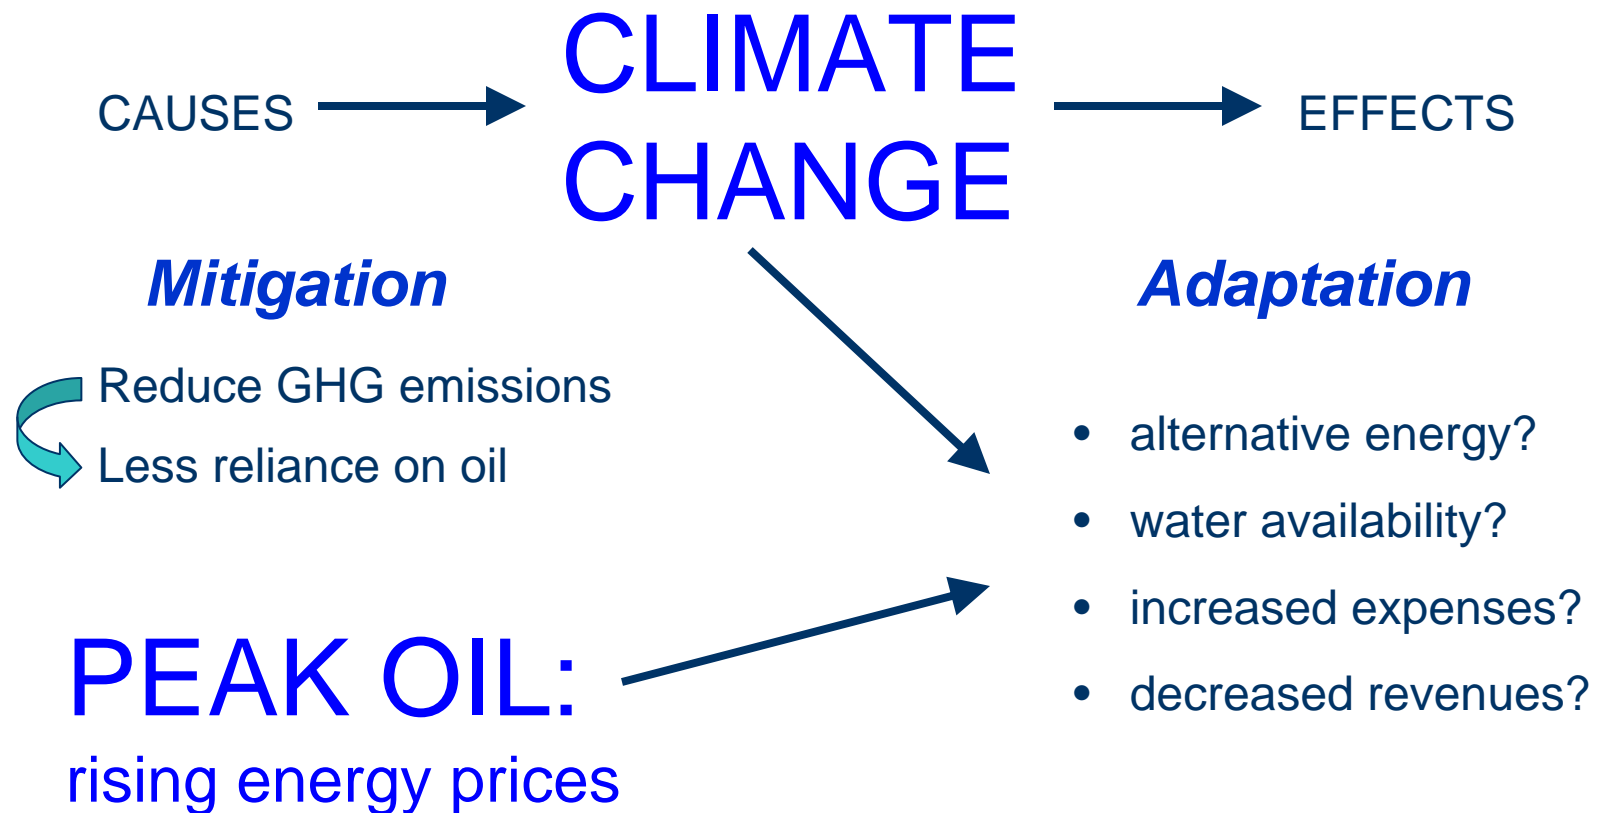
CAUSES

CLIMATE CHANGE

EFFECTS

Mitigation

Adaptation

Reduce GHG emissions

Less reliance on oil

• alternative energy?
• water availability?
• increased expenses?
• decreased revenues?

PEAK OIL:
rising energy prices